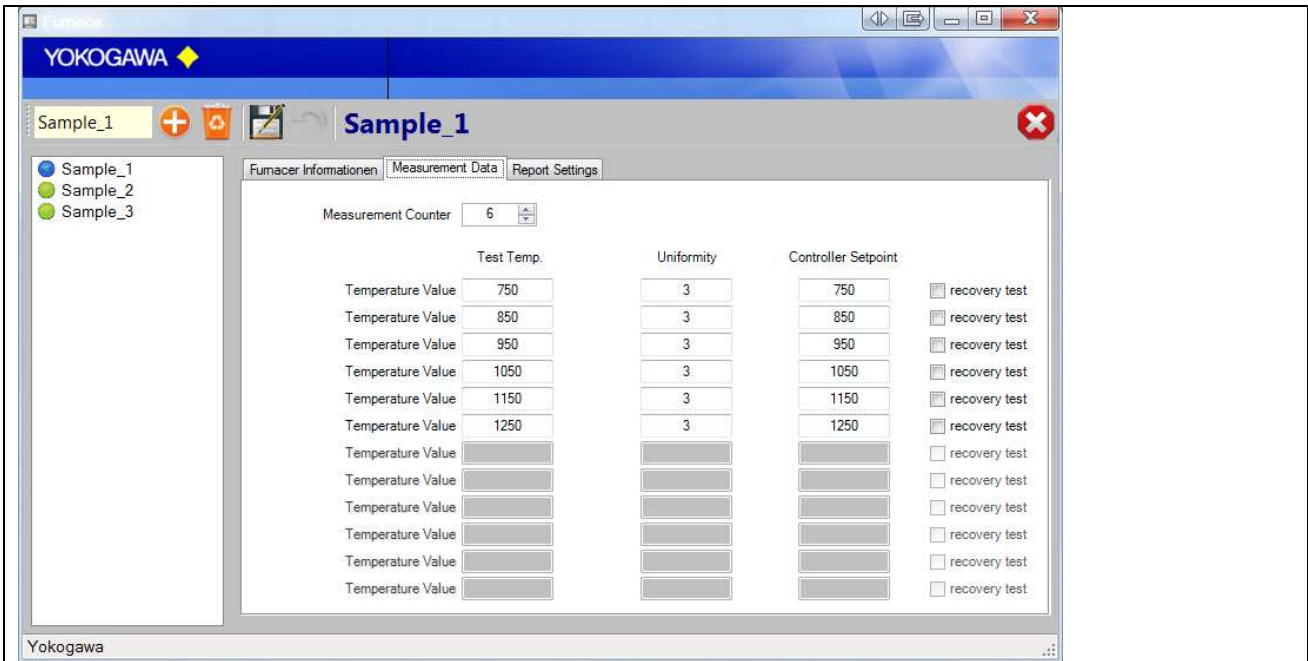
Furnace

YOKOGAWA

Sample_1

Sample_1

Sample_1
Sample_2
Sample_3

Furnacer Informationen | Measurement Data | Report Settings

Measurement Counter 6

| | Test Temp. | Uniformity | Controller Setpoint | |
|---|---|---|---|---|
| Temperature Value | 750 | 3 | 750 | recovery test |
| Temperature Value | 850 | 3 | 850 | recovery test |
| Temperature Value | 950 | 3 | 950 | recovery test |
| Temperature Value | 1050 | 3 | 1050 | recovery test |
| Temperature Value | 1150 | 3 | 1150 | recovery test |
| Temperature Value | 1250 | 3 | 1250 | recovery test |
| Temperature Value | | | | recovery test |
| Temperature Value | | | | recovery test |
| Temperature Value | | | | recovery test |
| Temperature Value | | | | recovery test |
| Temperature Value | | | | recovery test |
| Temperature Value | | | | recovery test |

Yokogawa